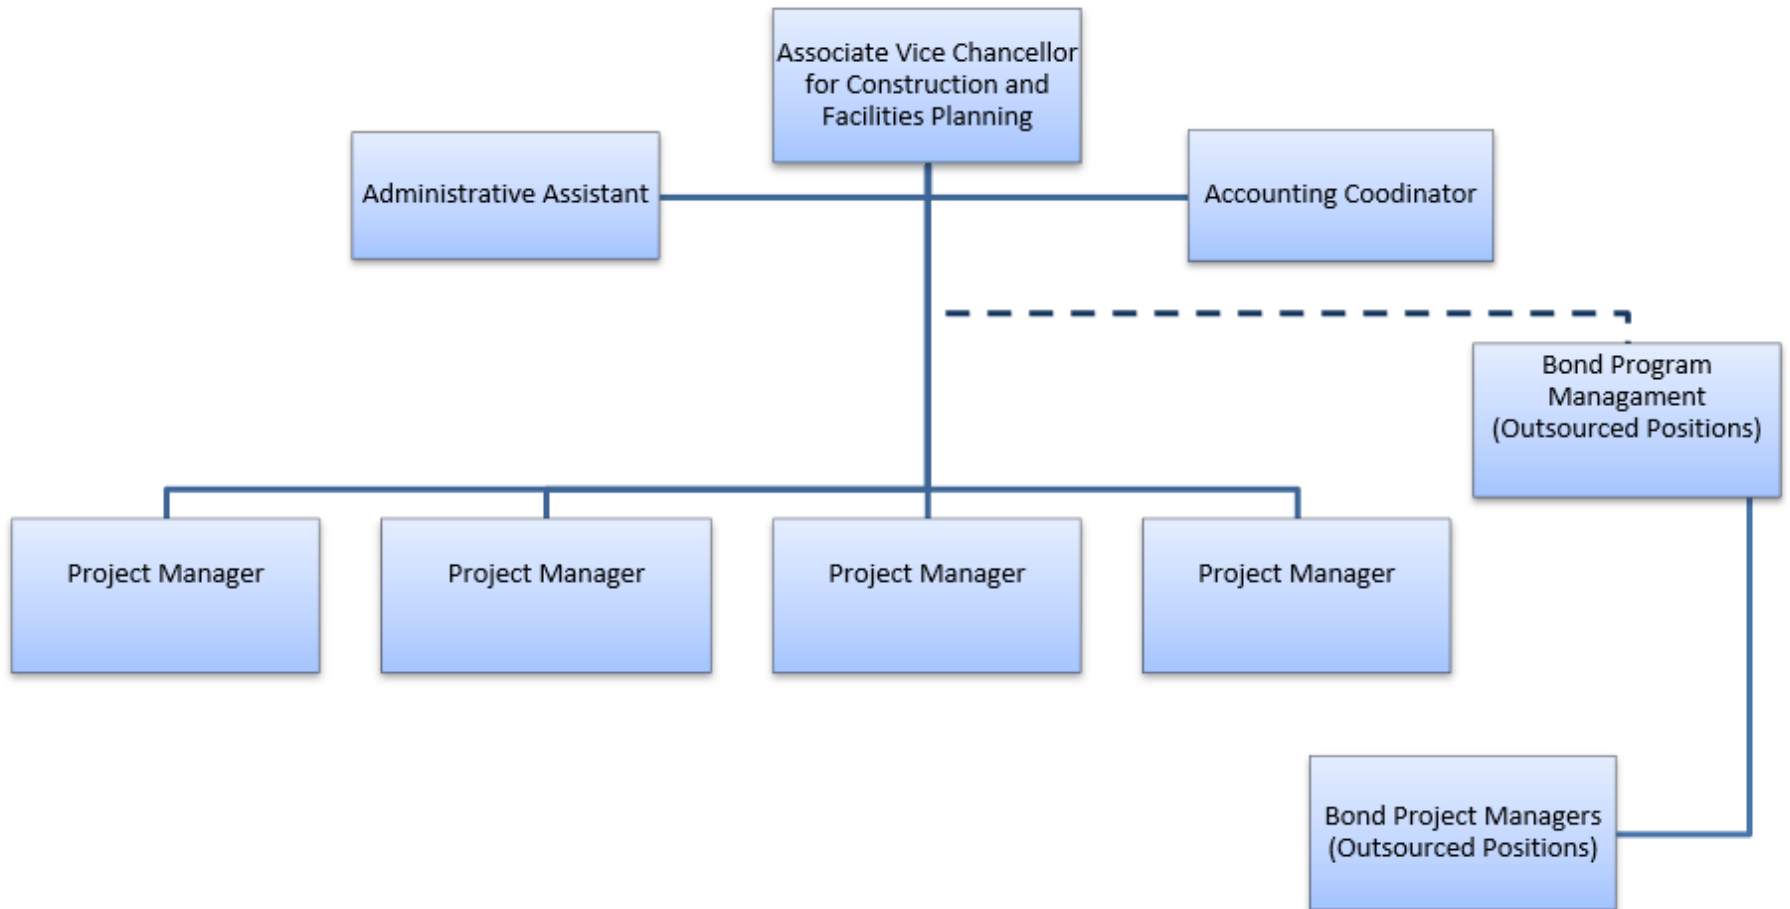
Associate Vice Chancellor for Construction and Facilities Planning

Administrative Assistant

Accounting Coodinator

Bond Program Managament (Outsourced Positions)

Project Manager

Project Manager

Project Manager

Project Manager

Bond Project Managers (Outsourced Positions)